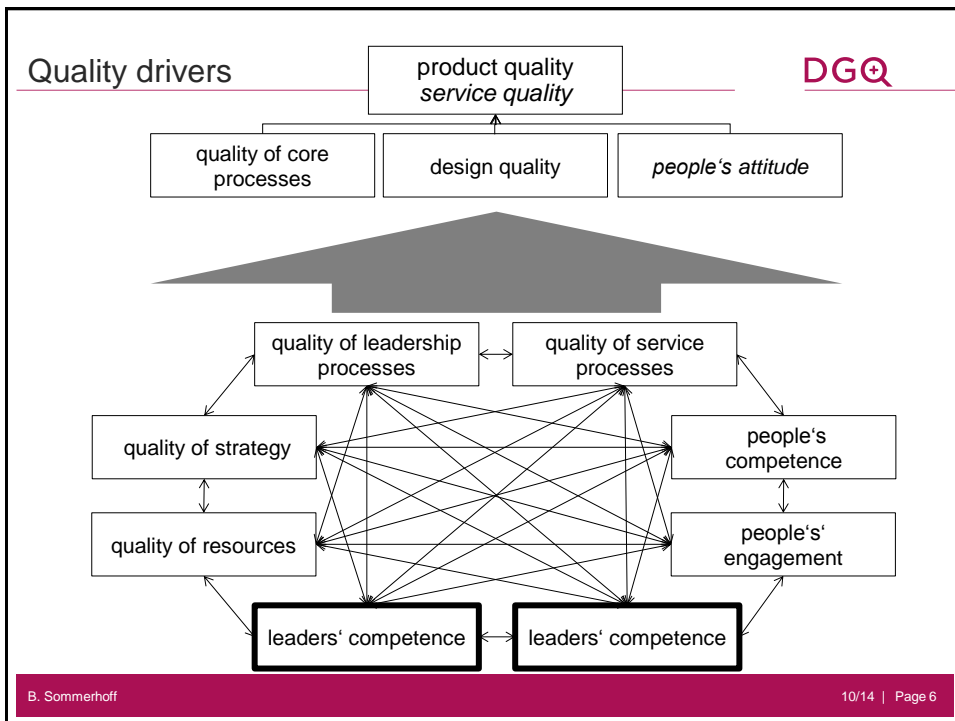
Quality drivers

product quality
*service quality*

DGQ

quality of core processes

design quality

*people‘s attitude*

quality of leadership processes

quality of service processes

quality of strategy

people‘s competence

quality of resources

people‘s‘ engagement

leaders‘ competence

leaders‘ competence

B. Sommerhoff

10/14 | Page 6